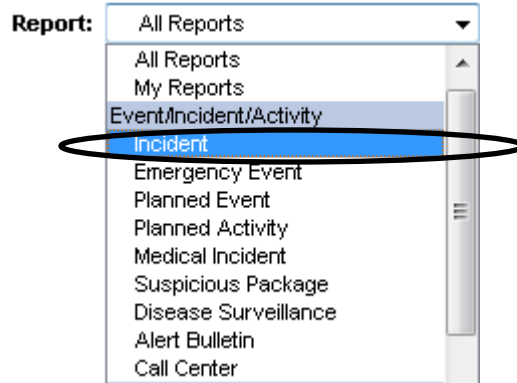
Report: All Reports

All Reports
My Reports
Event/Incident/Activity
Incident
Emergency Event
Planned Event
Planned Activity
Medical Incident
Suspicious Package
Disease Surveillance
Alert Bulletin
Call Center